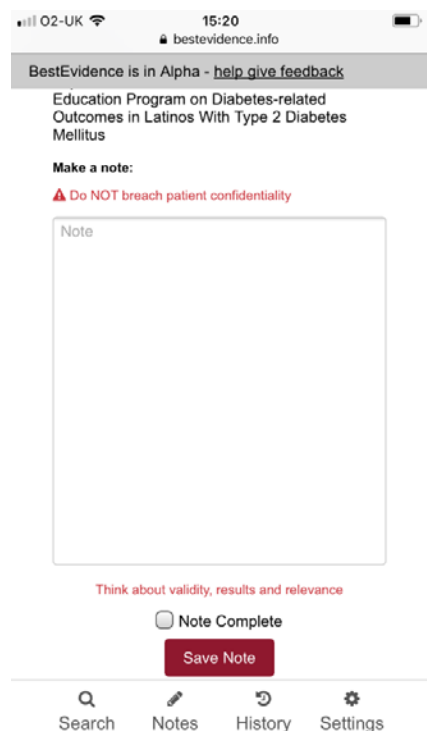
O2-UK 15:20
bestevidence.info

BestEvidence is in Alpha - help give feedback

Education Program on Diabetes-related Outcomes in Latinos With Type 2 Diabetes Mellitus

Make a note:

Do NOT breach patient confidentiality

Note

Think about validity, results and relevance

Note Complete

Save Note

Search Notes History Settings